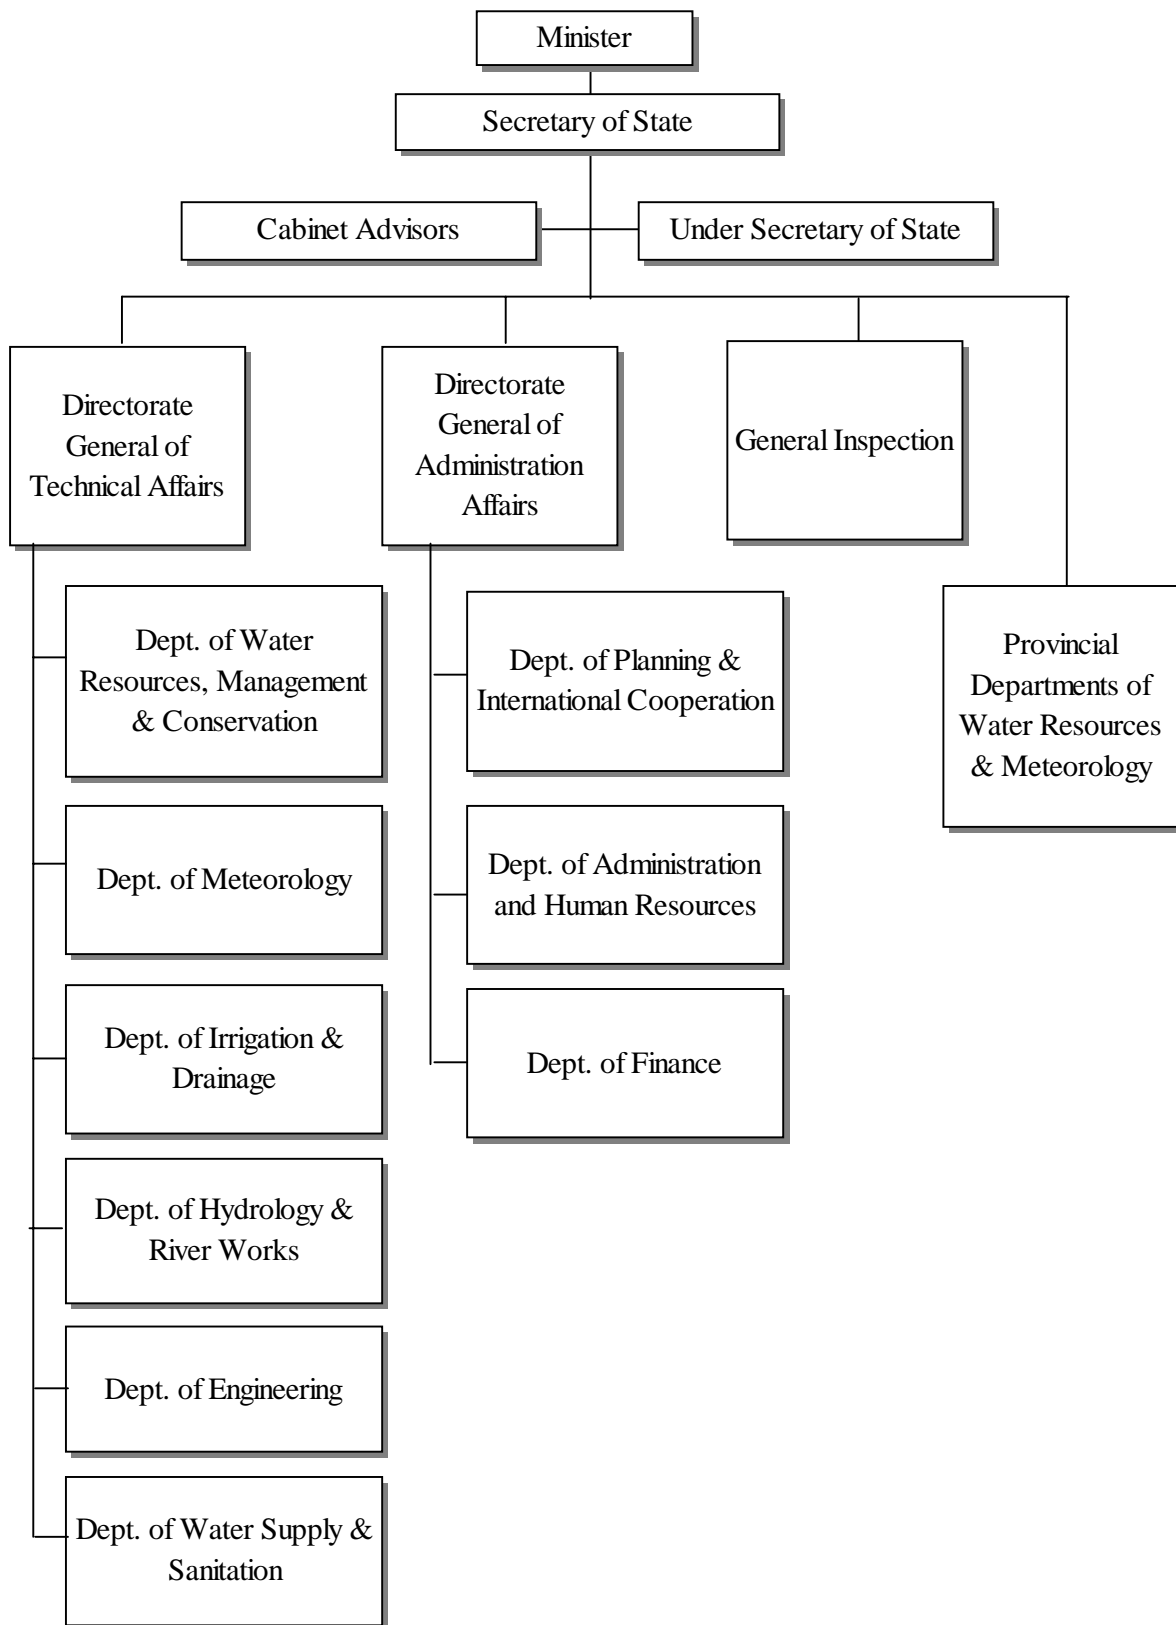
Minister

Secretary of State

Cabinet Advisors

Under Secretary of State

Directorate General of Technical Affairs

Directorate General of Administration Affairs

General Inspection

Provincial Departments of Water Resources & Meteorology

Dept. of Water Resources, Management & Conservation

Dept. of Meteorology

Dept. of Irrigation & Drainage

Dept. of Hydrology & River Works

Dept. of Engineering

Dept. of Water Supply & Sanitation

Dept. of Planning & International Cooperation

Dept. of Administration and Human Resources

Dept. of Finance